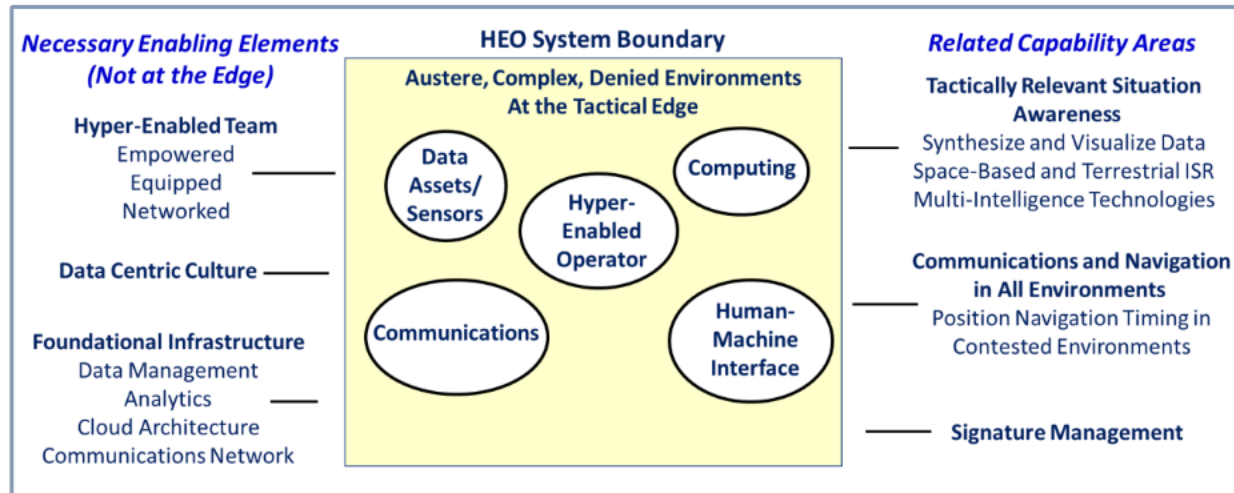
Necessary Enabling Elements (Not at the Edge)

Hyper-Enabled Team
Empowered
Equipped
Networked

Data Centric Culture

Foundational Infrastructure
Data Management
Analytics
Cloud Architecture
Communications Network

HEO System Boundary

Austere, Complex, Denied Environments At the Tactical Edge

Data Assets/ Sensors

Computing

Hyper-Enabled Operator

Communications

Human-Machine Interface

Related Capability Areas

Tactically Relevant Situation Awareness
Synthesize and Visualize Data
Space-Based and Terrestrial ISR
Multi-Intelligence Technologies

Communications and Navigation in All Environments
Position Navigation Timing in Contested Environments

Signature Management